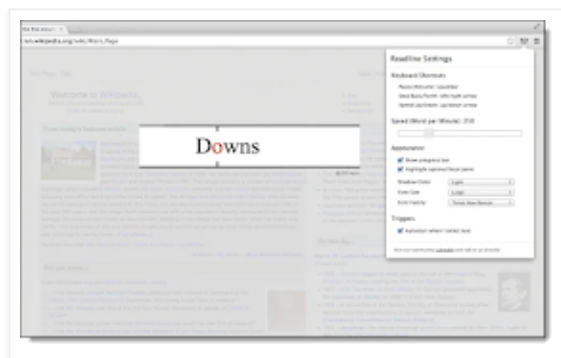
Wikipedia, the free × 

en.wikipedia.org/wiki/Main_Page

Main Page Talk

Welcome to Wikipedia,

From today's featured article

Downs

Readline Settings

Keyboard Shortcuts

Pause/Resume: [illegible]
Slow Down/Forth: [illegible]
Speed Up/Down: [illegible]

Speed (Words per Minute): 250

Appearance

Show progress bar
Highlight optimal focus point

Shadow Color: Light
Font Size: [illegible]
Font Family: Times New Roman

Triggers

Autostart when I select text

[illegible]

Did you know...

In the news